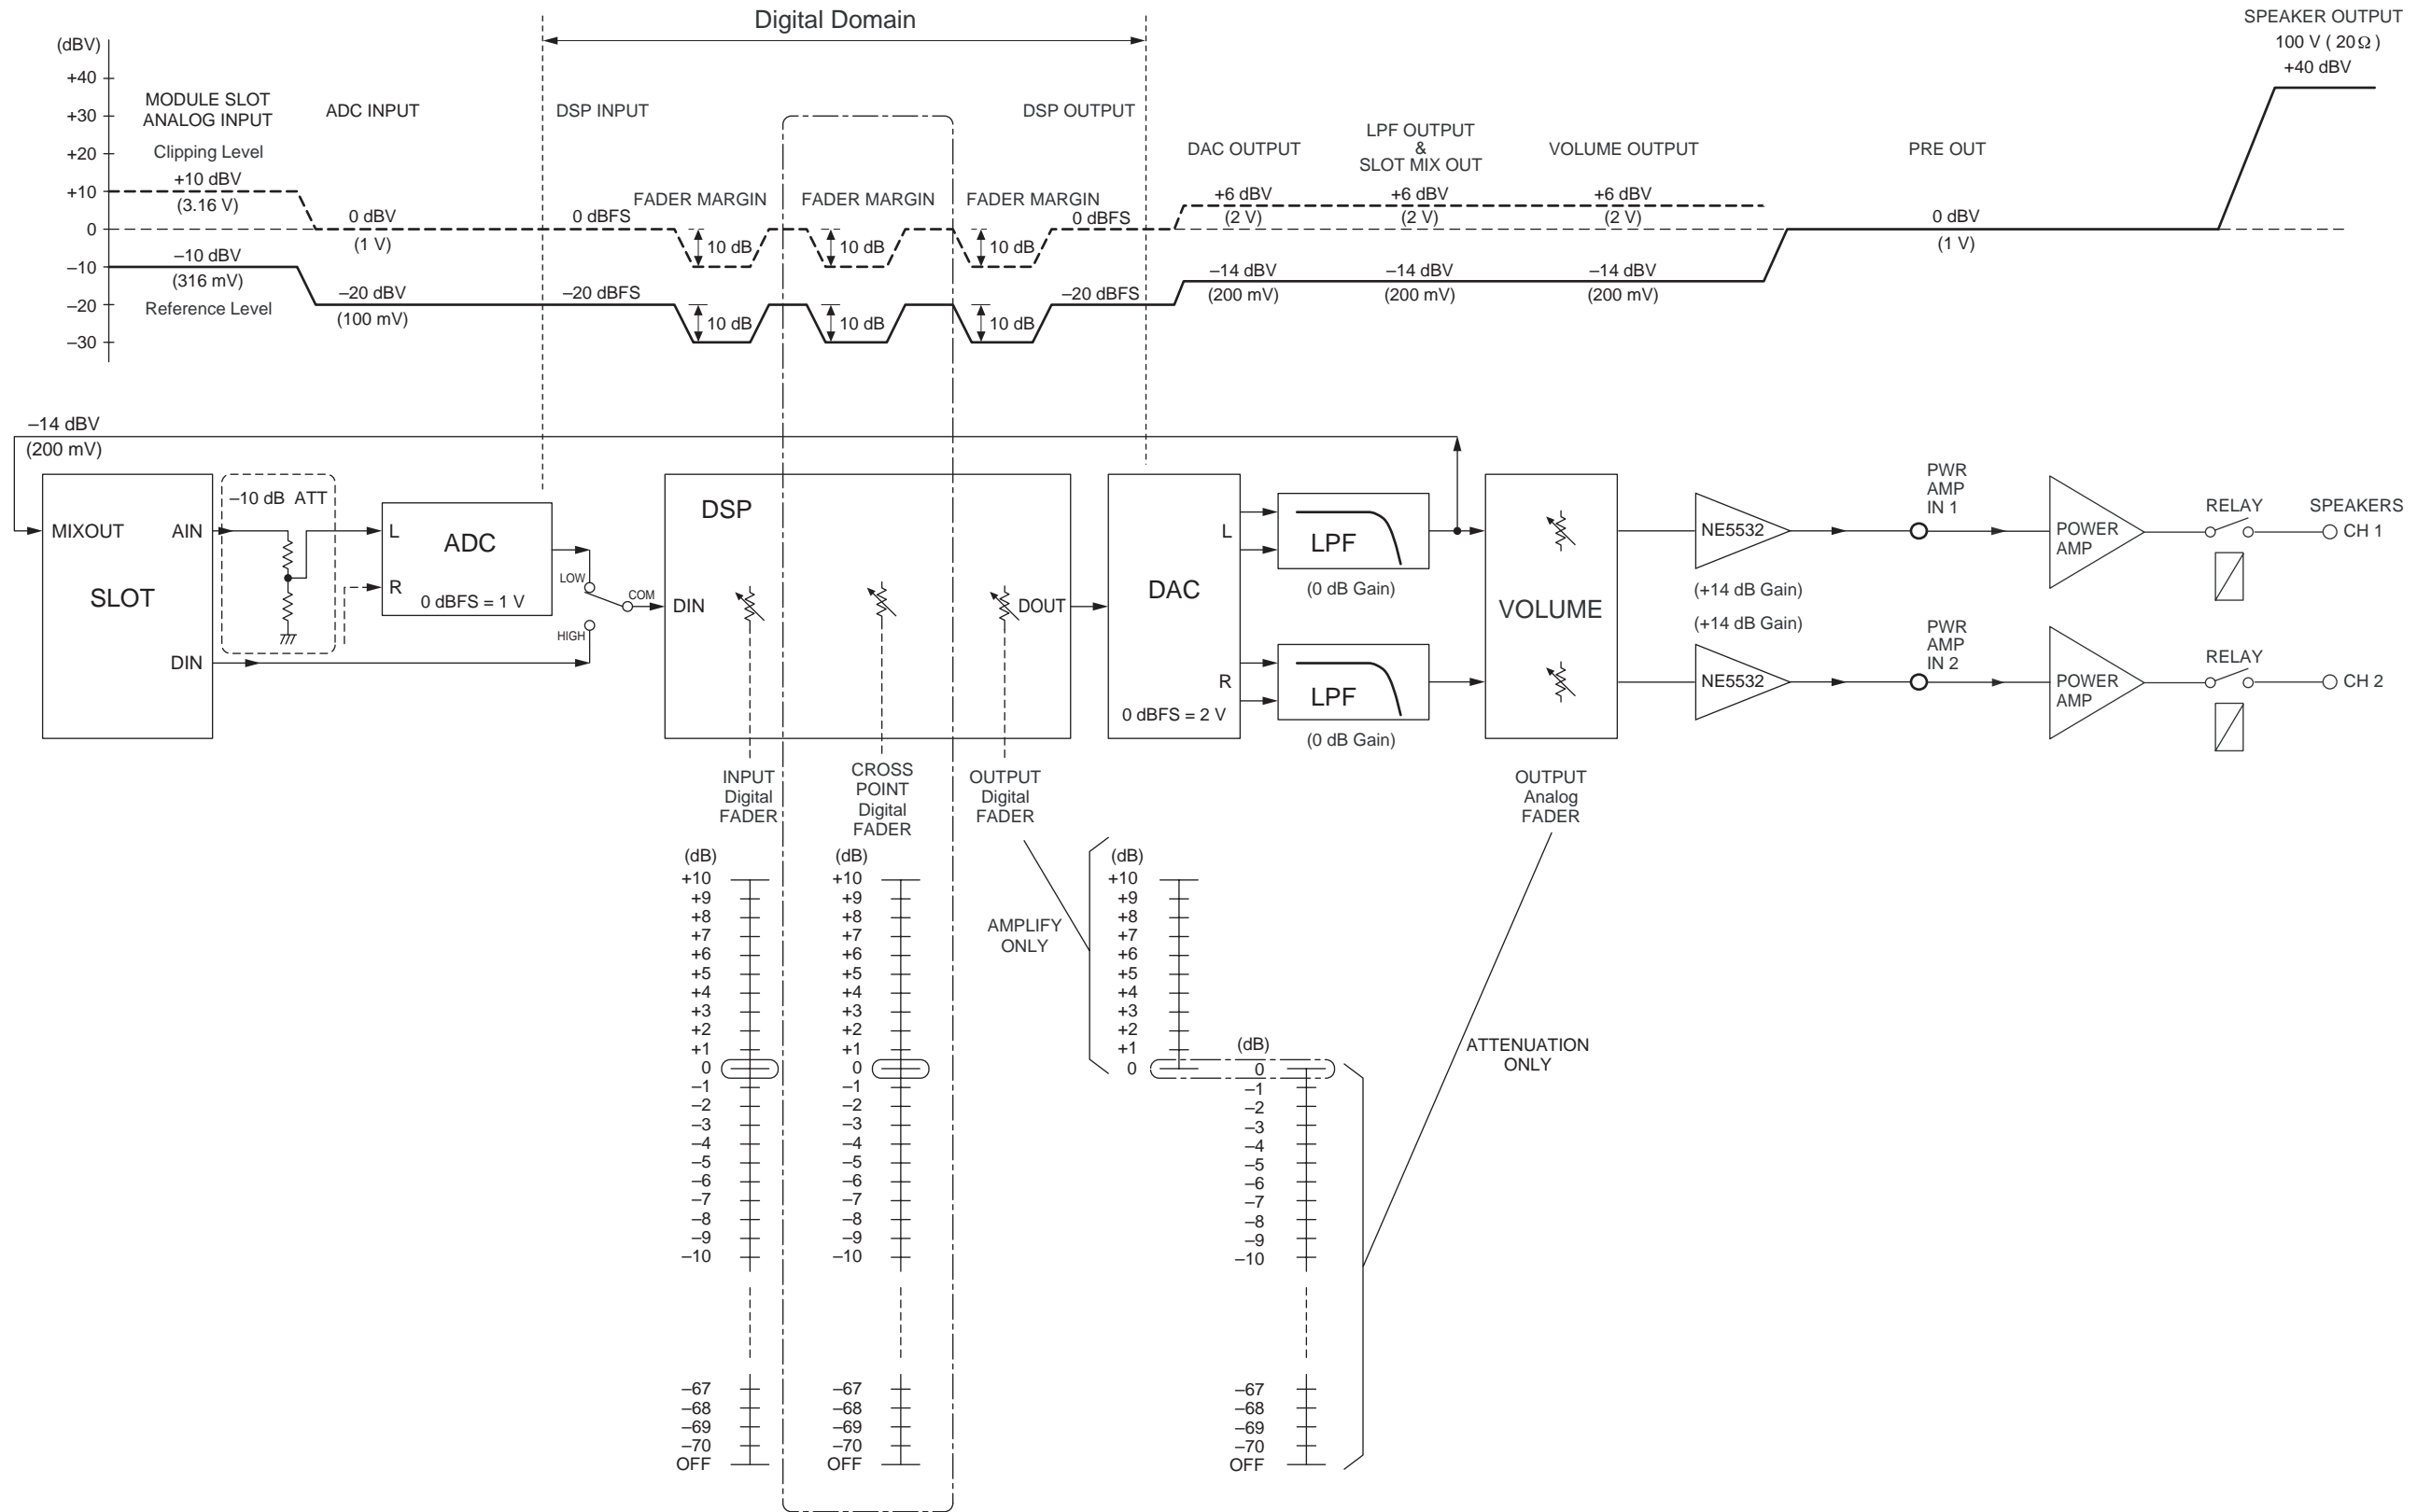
Digital Domain

SPEAKER OUTPUT
100 V ( 20Ω )
+40 dBV

(dBV)
+40
+30
+20
+10
0
–10
–20
–30

MODULE SLOT ANALOG INPUT
Clipping Level
+10 dBV
(3.16 V)
–10 dBV
(316 mV)
Reference Level

ADC INPUT
0 dBV
(1 V)
–20 dBV
(100 mV)

DSP INPUT
0 dBFS
–20 dBFS

FADER MARGIN
10 dB
10 dB

FADER MARGIN
10 dB
10 dB

FADER MARGIN
10 dB
10 dB

DSP OUTPUT
0 dBFS
–20 dBFS

DAC OUTPUT
+6 dBV
(2 V)
–14 dBV
(200 mV)

LPF OUTPUT
&
SLOT MIX OUT
+6 dBV
(2 V)
–14 dBV
(200 mV)

VOLUME OUTPUT
+6 dBV
(2 V)
–14 dBV
(200 mV)

PRE OUT
0 dBV
(1 V)

–14 dBV
(200 mV)

MIXOUT
AIN
SLOT
DIN

–10 dB ATT

L
R
ADC
0 dBFS = 1 V

LOW
COM
HIGH

DSP
DIN
DOUT

DAC
L
R
0 dBFS = 2 V

LPF
(0 dB Gain)
LPF
(0 dB Gain)

VOLUME

NE5532
(+14 dB Gain)
(+14 dB Gain)
NE5532

PWR AMP IN 1
PWR AMP IN 2

POWER AMP
POWER AMP

RELAY
RELAY

SPEAKERS
CH 1
CH 2

INPUT Digital FADER

CROSS POINT Digital FADER

OUTPUT Digital FADER

OUTPUT Analog FADER

(dB)
+10
+9
+8
+7
+6
+5
+4
+3
+2
+1
0
–1
–2
–3
–4
–5
–6
–7
–8
–9
–10
–67
–68
–69
–70
OFF

(dB)
+10
+9
+8
+7
+6
+5
+4
+3
+2
+1
0
–1
–2
–3
–4
–5
–6
–7
–8
–9
–10
–67
–68
–69
–70
OFF

AMPLIFY ONLY

(dB)
+10
+9
+8
+7
+6
+5
+4
+3
+2
+1
0

(dB)
0
–1
–2
–3
–4
–5
–6
–7
–8
–9
–10
–67
–68
–69
–70
OFF

ATTENUATION ONLY